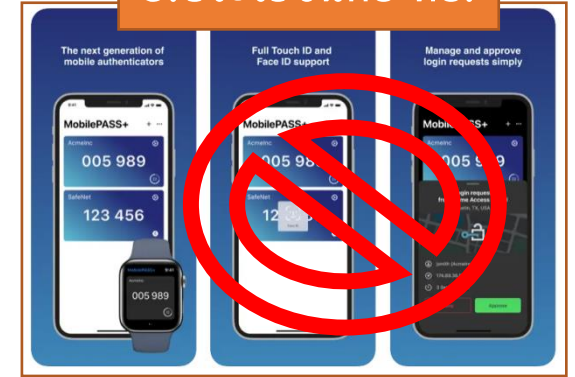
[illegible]

The next generation of mobile authenticators

MobilePASS+

AcmeInc

005 989

SafeNet

123 456

005 989

Full Touch ID and Face ID support

MobilePASS+

AcmeInc

005 989

SafeNet

12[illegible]

Manage and approve login requests simply

MobilePASS+

AcmeInc

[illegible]gin reques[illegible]

fr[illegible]me Access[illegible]

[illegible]

Approve